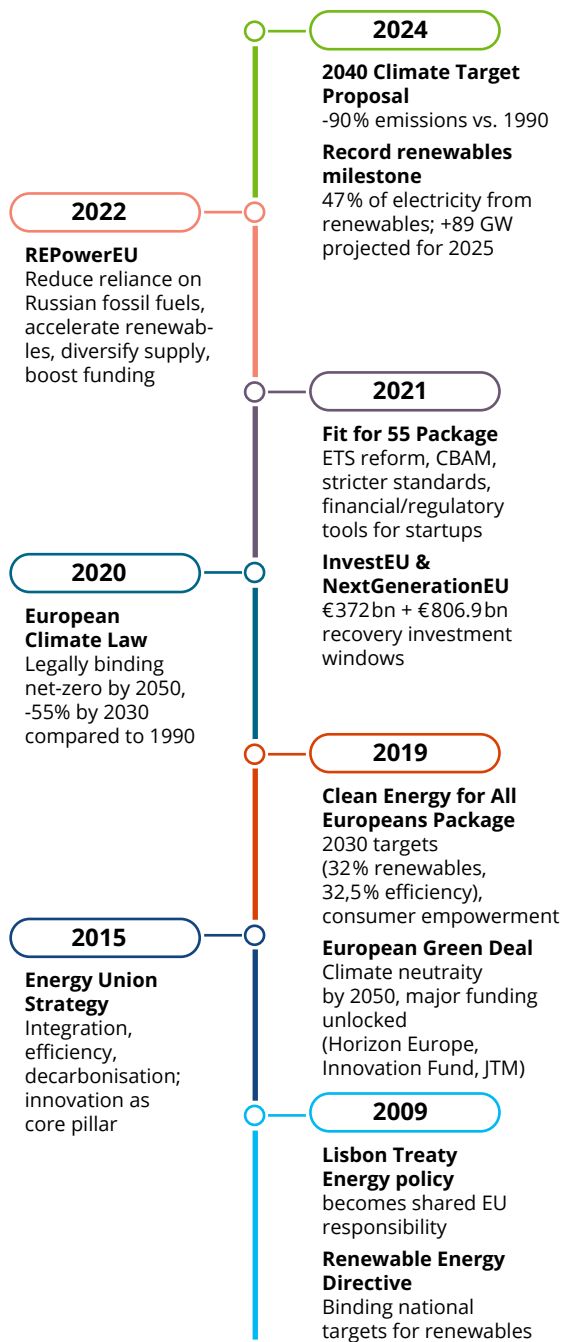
2024

2040 Climate Target Proposal
-90% emissions vs. 1990

Record renewables milestone
47% of electricity from renewables; +89 GW projected for 2025

2022

REPowerEU
Reduce reliance on Russian fossil fuels, accelerate renewables, diversify supply, boost funding

2021

Fit for 55 Package
ETS reform, CBAM, stricter standards, financial/regulatory tools for startups

InvestEU & NextGenerationEU
€372 bn + €806.9 bn recovery investment windows

2020

European Climate Law
Legally binding net-zero by 2050, -55% by 2030 compared to 1990

2019

Clean Energy for All Europeans Package
2030 targets (32% renewables, 32,5% efficiency), consumer empowerment

European Green Deal
Climate neutraity by 2050, major funding unlocked (Horizon Europe, Innovation Fund, JTM)

2015

Energy Union Strategy
Integration, efficiency, decarbonisation; innovation as core pillar

2009

Lisbon Treaty Energy policy
becomes shared EU responsibility

Renewable Energy Directive
Binding national targets for renewables